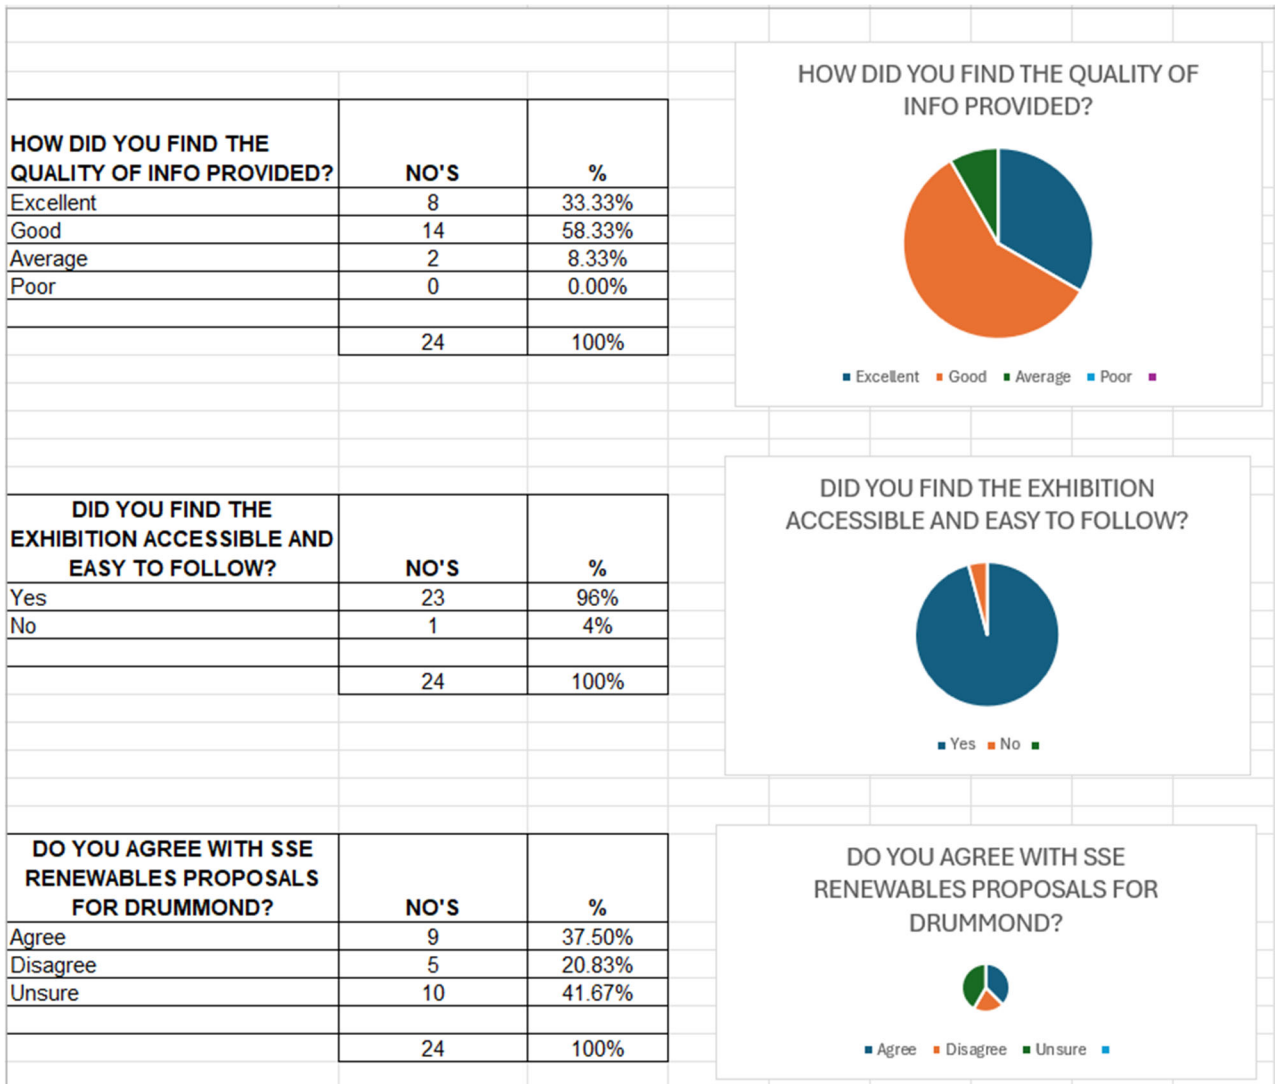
| HOW DID YOU FIND THE QUALITY OF INFO PROVIDED? | NO'S | % |
|---|---|---|
| Excellent | 8 | 33.33% |
| Good | 14 | 58.33% |
| Average | 2 | 8.33% |
| Poor | 0 | 0.00% |
| | | |
| | 24 | 100% |

HOW DID YOU FIND THE QUALITY OF INFO PROVIDED?

Excellent Good Average Poor

| DID YOU FIND THE EXHIBITION ACCESSIBLE AND EASY TO FOLLOW? | NO'S | % |
|---|---|---|
| Yes | 23 | 96% |
| No | 1 | 4% |
| | | |
| | 24 | 100% |

DID YOU FIND THE EXHIBITION ACCESSIBLE AND EASY TO FOLLOW?

Yes No

| DO YOU AGREE WITH SSE RENEWABLES PROPOSALS FOR DRUMMOND? | NO'S | % |
|---|---|---|
| Agree | 9 | 37.50% |
| Disagree | 5 | 20.83% |
| Unsure | 10 | 41.67% |
| | | |
| | 24 | 100% |

DO YOU AGREE WITH SSE RENEWABLES PROPOSALS FOR DRUMMOND?

Agree Disagree Unsure